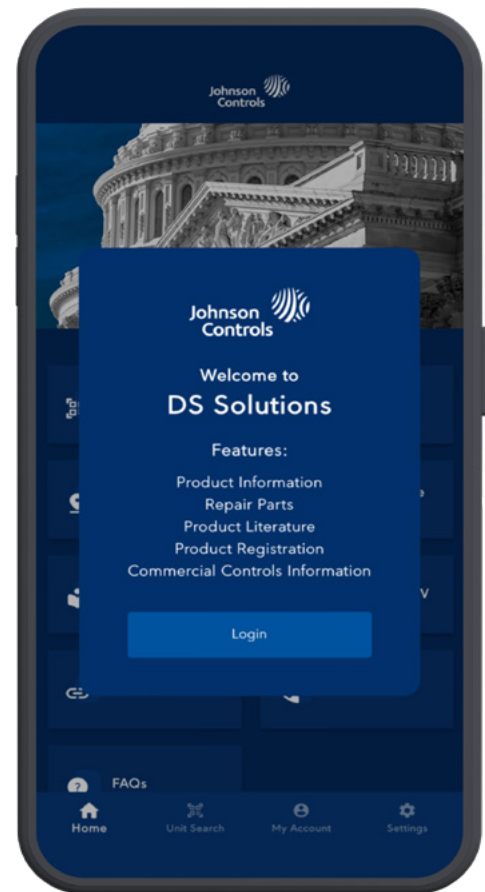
Johnson Controls

Johnson Controls

Welcome to
DS Solutions

Features:

Product Information
Repair Parts
Product Literature
Product Registration
Commercial Controls Information

Login

FAQs

Home
Unit Search
My Account
Settings